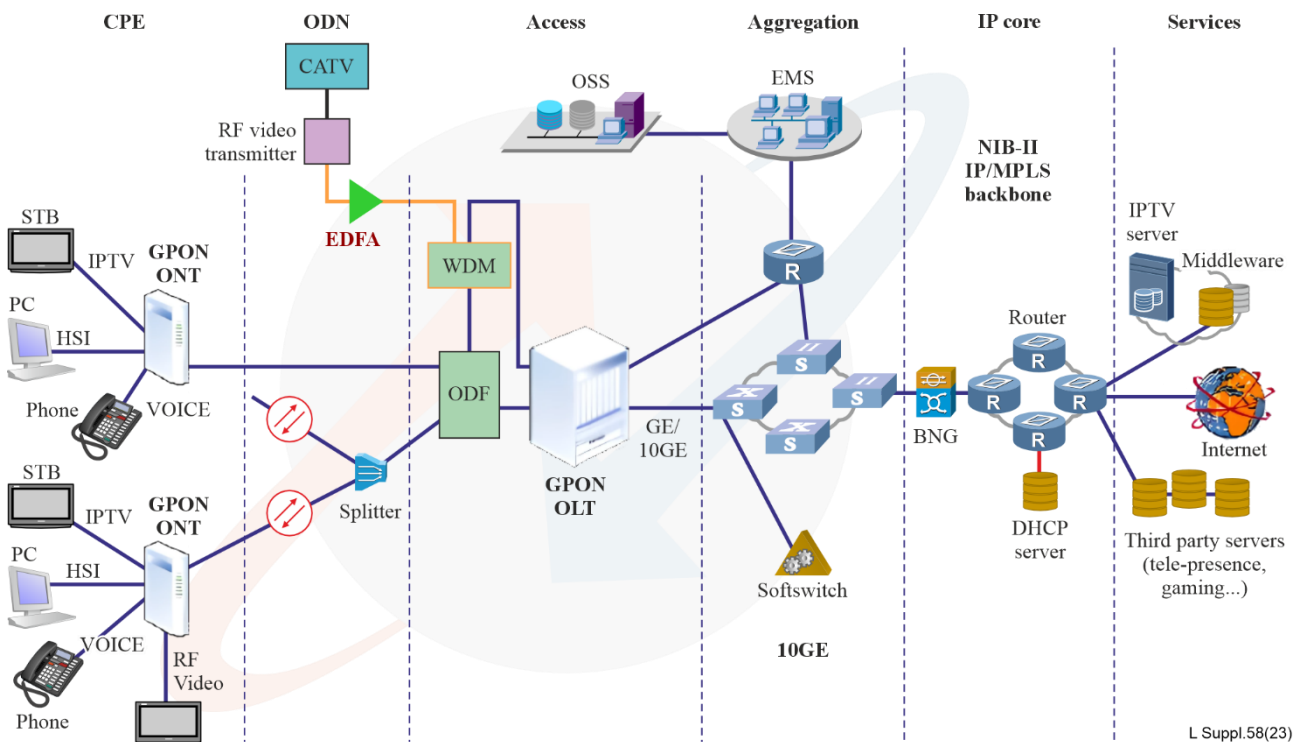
CPE
ODN
Access
Aggregation
IP core
Services

CATV
RF video transmitter
EDFA
OSS
EMS
NIB-II IP/MPLS backbone
STB
IPTV
GPON ONT
PC
HSI
Phone
VOICE
WDM
ODF
R
S
S
S
S
GE/ 10GE
GPON OLT
Splitter
BNG
Router
R
R
R
R
DHCP server
IPTV server
Middleware
Internet
Third party servers (tele-presence, gaming...)
Softswitch
10GE
STB
IPTV
GPON ONT
PC
HSI
VOICE
Phone
RF Video
L Suppl.58(23)